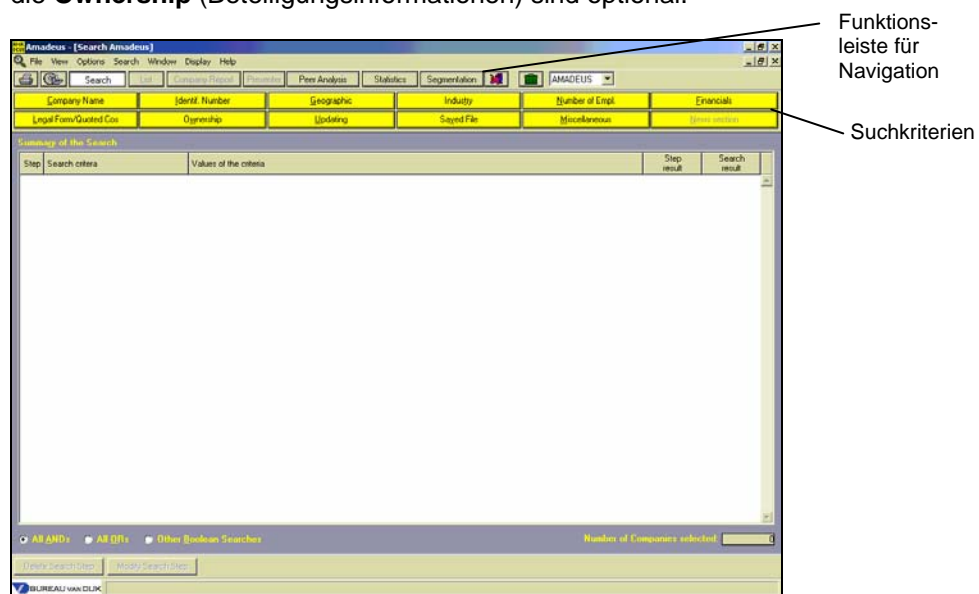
die **Ownership** (Beteiligungsinformationen) sind optional.

Funktionsleiste für Navigation

Amadeus - [Search Amadeus]

File View Options Search Window Display Help

Search | List | Company Report | Percentiles | Peer Analysis | Statistics | Segmentation | AMADEUS

| Company Name | Identif. Number | Geographic | Industry | Number of Empl. | Financials |
|---|---|---|---|---|---|
| Legal Form/Quoted Cos | Ownership | Updating | Saved File | Miscellaneous | News section |

Suchkriterien

Summary of the Search

| Step | Search criteria | Values of the criteria | Step result | Search result |
|---|---|---|---|---|

All ANDs  All ORs  Other Boolean Searches

Number of Companies selected: 0

Delete Search Step  Modify Search Step

BUREAU VAN DIJK